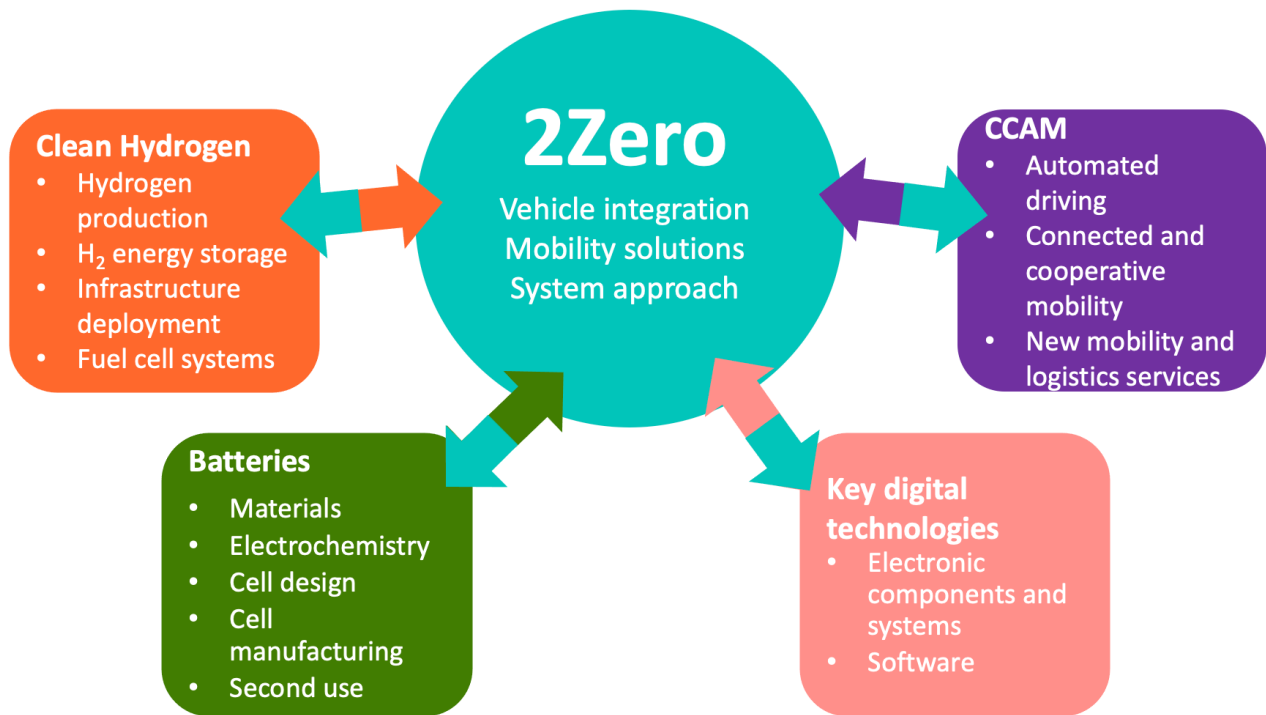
2Zero
Vehicle integration
Mobility solutions
System approach

Clean Hydrogen
• Hydrogen production
• $H_2$ energy storage
• Infrastructure deployment
• Fuel cell systems

CCAM
• Automated driving
• Connected and cooperative mobility
• New mobility and logistics services

Batteries
• Materials
• Electrochemistry
• Cell design
• Cell manufacturing
• Second use

Key digital technologies
• Electronic components and systems
• Software